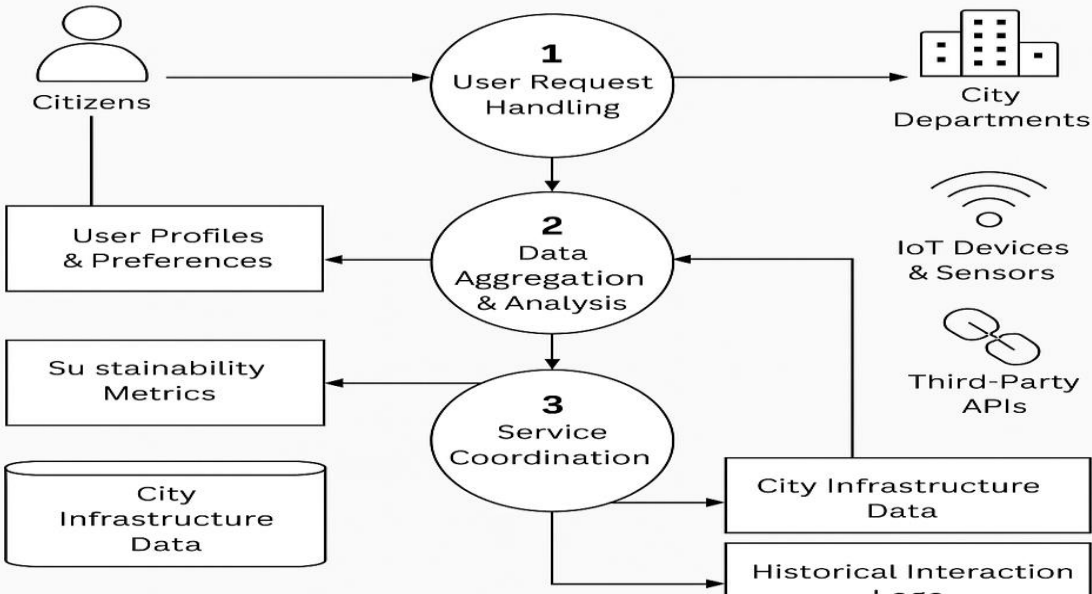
Citizens

1
User Request
Handling

City
Departments

User Profiles
& Preferences

2
Data
Aggregation
& Analysis

IoT Devices
& Sensors

Su stainability
Metrics

3
Service
Coordination

Third-Party
APIs

City
Infrastructure
Data

City Infrastructure
Data

Historical Interaction
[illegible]